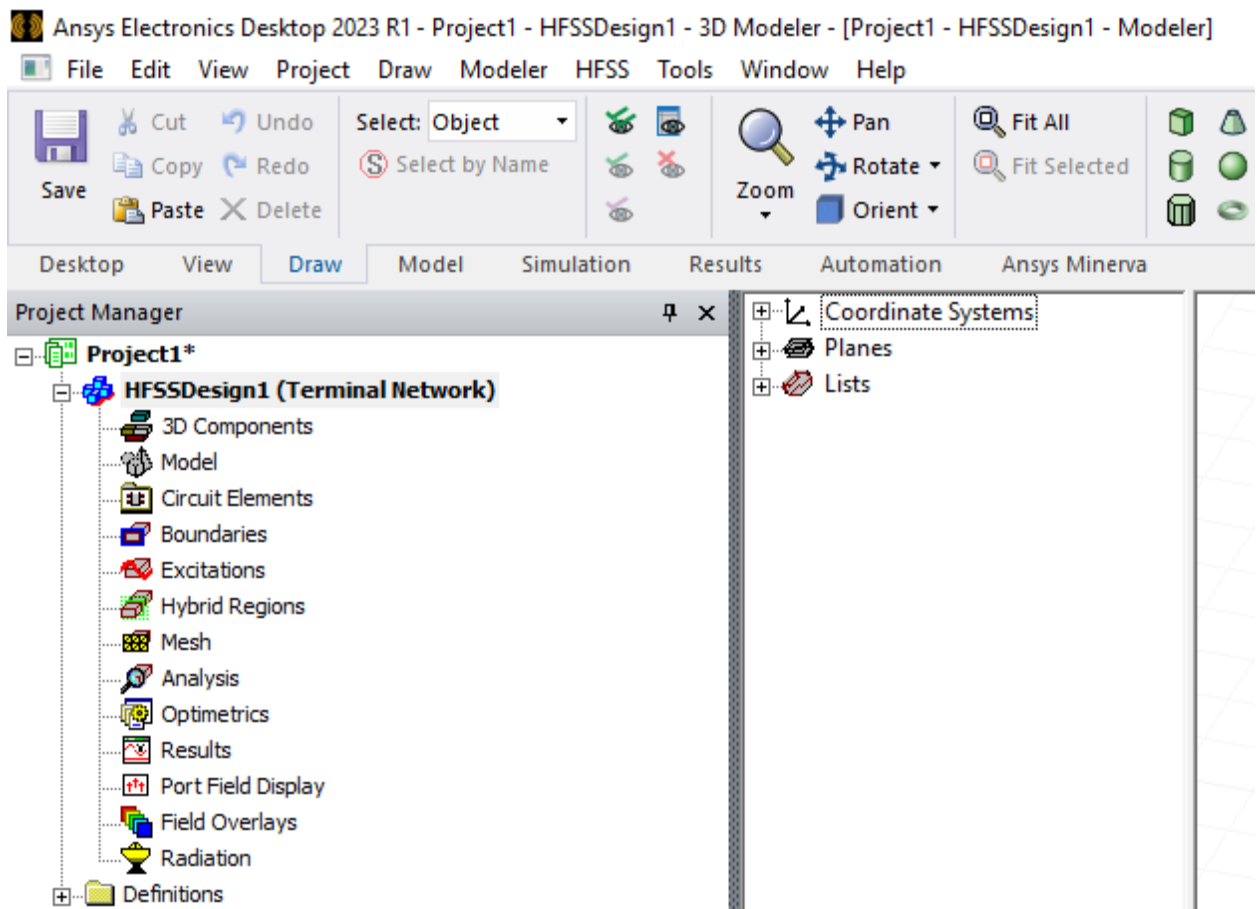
Ansys Electronics Desktop 2023 R1 - Project1 - HFSSDesign1 - 3D Modeler - [Project1 - HFSSDesign1 - Modeler]

File Edit View Project Draw Modeler HFSS Tools Window Help

Save
Cut
Copy
Paste
Undo
Redo
Delete
Select: Object
Select by Name
Zoom
Pan
Rotate
Orient
Fit All
Fit Selected

Desktop View Draw Model Simulation Results Automation Ansys Minerva

Project Manager

Project1*
HFSSDesign1 (Terminal Network)
3D Components
Model
Circuit Elements
Boundaries
Excitations
Hybrid Regions
Mesh
Analysis
Optimetrics
Results
Port Field Display
Field Overlays
Radiation
Definitions

Coordinate Systems
Planes
Lists